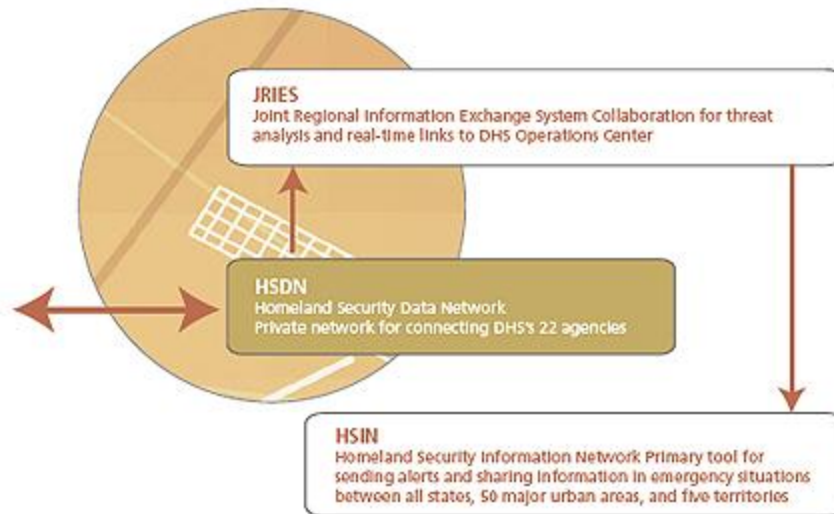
JRIES
Joint Regional Information Exchange System Collaboration for threat analysis and real-time links to DHS Operations Center

HSDN
Homeland Security Data Network
Private network for connecting DHS's 22 agencies

HSIN
Homeland Security Information Network Primary tool for sending alerts and sharing information in emergency situations between all states, 50 major urban areas, and five territories